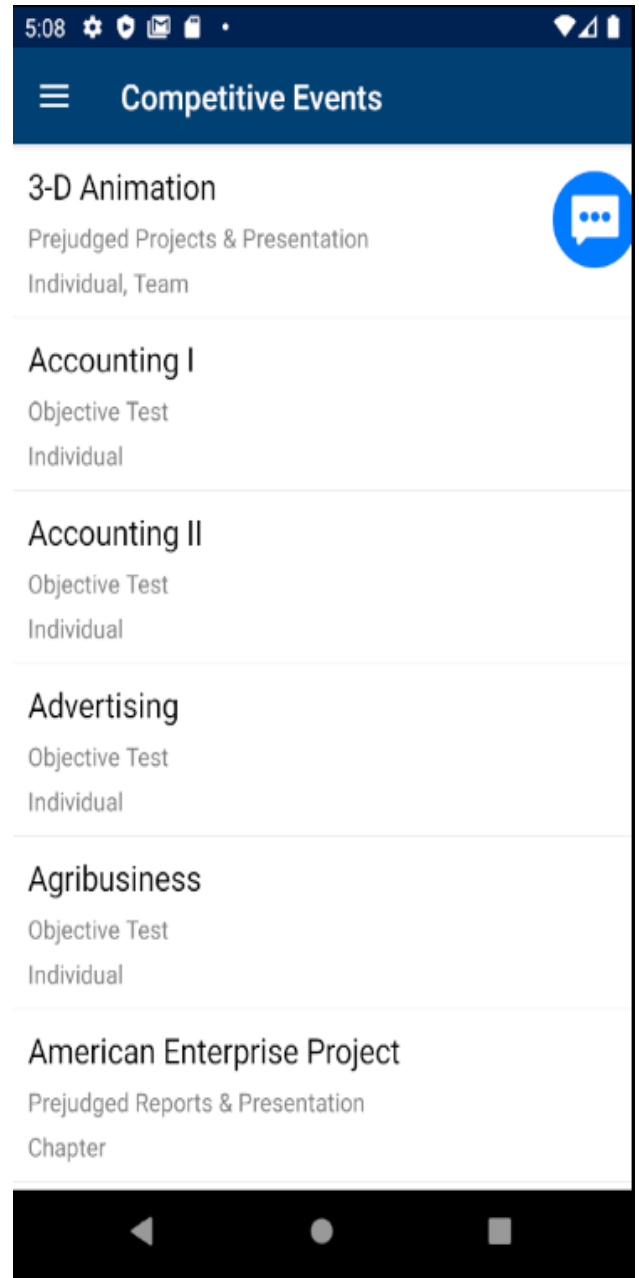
5:08

Competitive Events

3-D Animation
Prejudged Projects & Presentation
Individual, Team

Accounting I
Objective Test
Individual

Accounting II
Objective Test
Individual

Advertising
Objective Test
Individual

Agribusiness
Objective Test
Individual

American Enterprise Project
Prejudged Reports & Presentation
Chapter